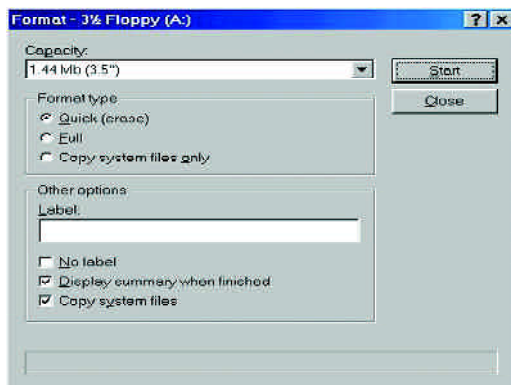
Format - 3½ Floppy (A:)

?
X

Capacity:
1.44 Mb (3.5")

Start
Close

Format type
Quick (erase)
Full
Copy system files only

Other options
Label:

No label
Display summary when finished
Copy system files